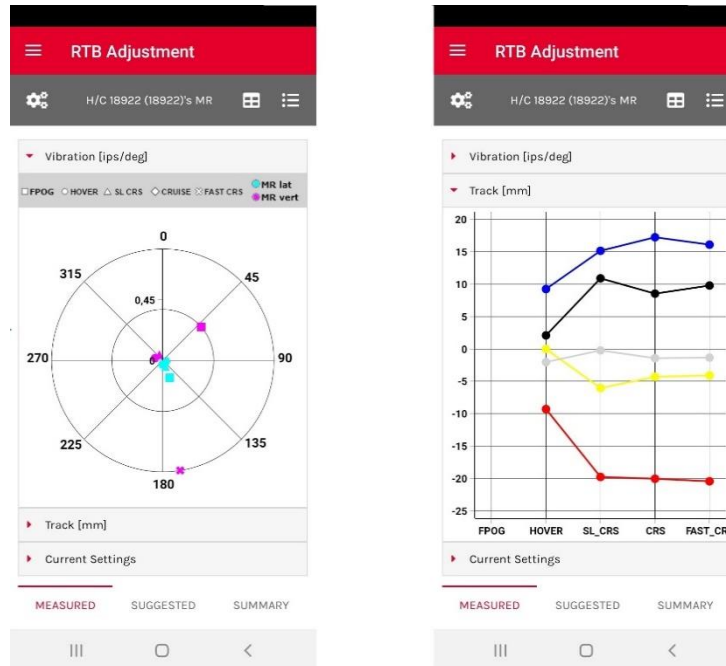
RTB Adjustment

H/C 18922 (18922)'s MR

Vibration [ips/deg]

□FPOG ○HOVER △SL CRS ◇CRUISE ⊠FAST CRS ●MR lat ●MR vert

0
45
90
135
180
225
270
315
0,45
0

Track [mm]

Current Settings

MEASURED SUGGESTED SUMMARY

RTB Adjustment

H/C 18922 (18922)'s MR

Vibration [ips/deg]

Track [mm]

20
15
10
5
0
-5
-10
-15
-20
-25

FPOG HOVER SL_CRS CRS FAST_CR

Current Settings

MEASURED SUGGESTED SUMMARY